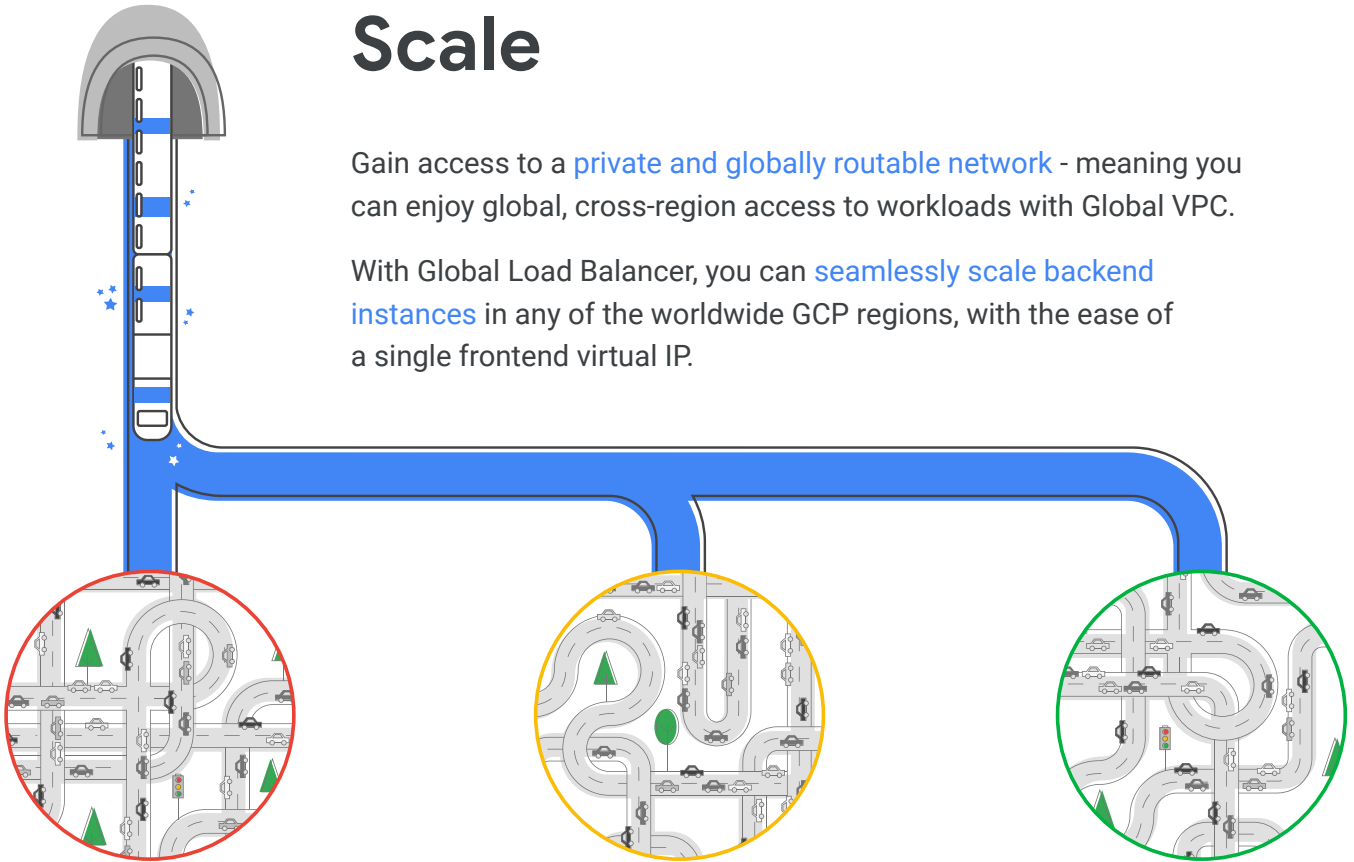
Scale

Gain access to a private and globally routable network - meaning you can enjoy global, cross-region access to workloads with Global VPC.

With Global Load Balancer, you can seamlessly scale backend instances in any of the worldwide GCP regions, with the ease of a single frontend virtual IP.